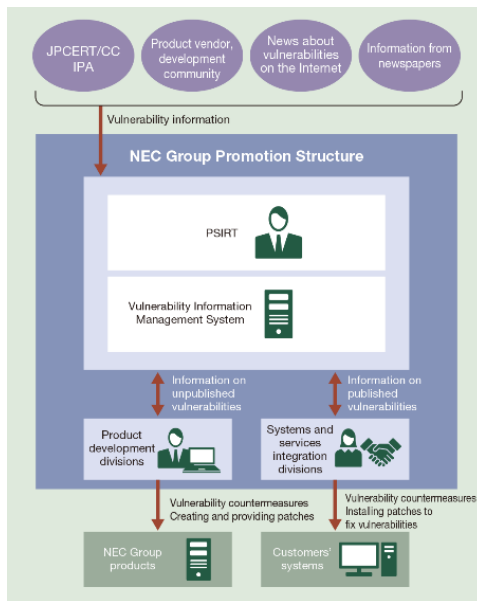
JPCERT/CC IPA

Product vendor, development community

News about vulnerabilities on the Internet

Information from newspapers

Vulnerability information

NEC Group Promotion Structure

PSIRT

Vulnerability Information Management System

Information on unpublished vulnerabilities

Information on published vulnerabilities

Product development divisions

Systems and services integration divisions

Vulnerability countermeasures
Creating and providing patches

Vulnerability countermeasures
Installing patches to fix vulnerabilities

NEC Group products

Customers' systems